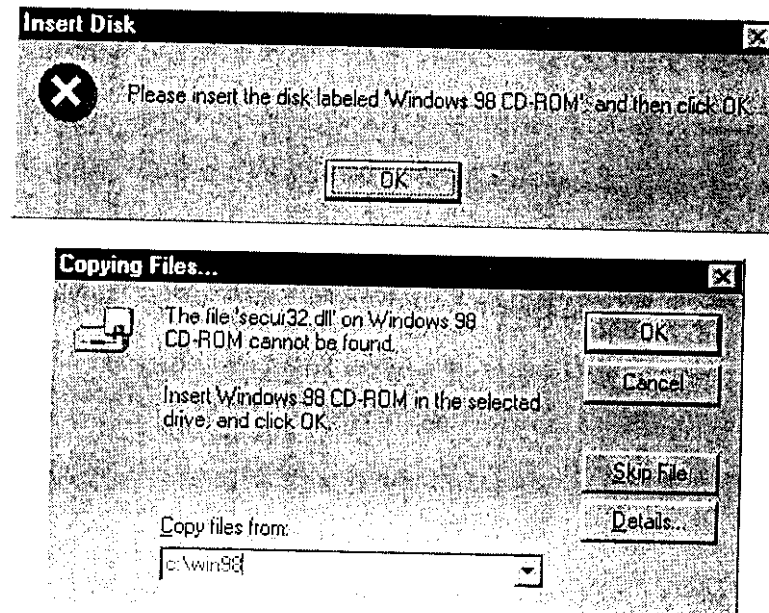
Insert Disk

Please insert the disk labeled 'Windows 98 CD-ROM', and then click OK.

OK

Copying Files...

The file 'secur32.dll' on Windows 98 CD-ROM cannot be found.

Insert Windows 98 CD-ROM in the selected drive, and click OK.

OK

Cancel

Skip File

Details...

Copy files from:

c:\win98